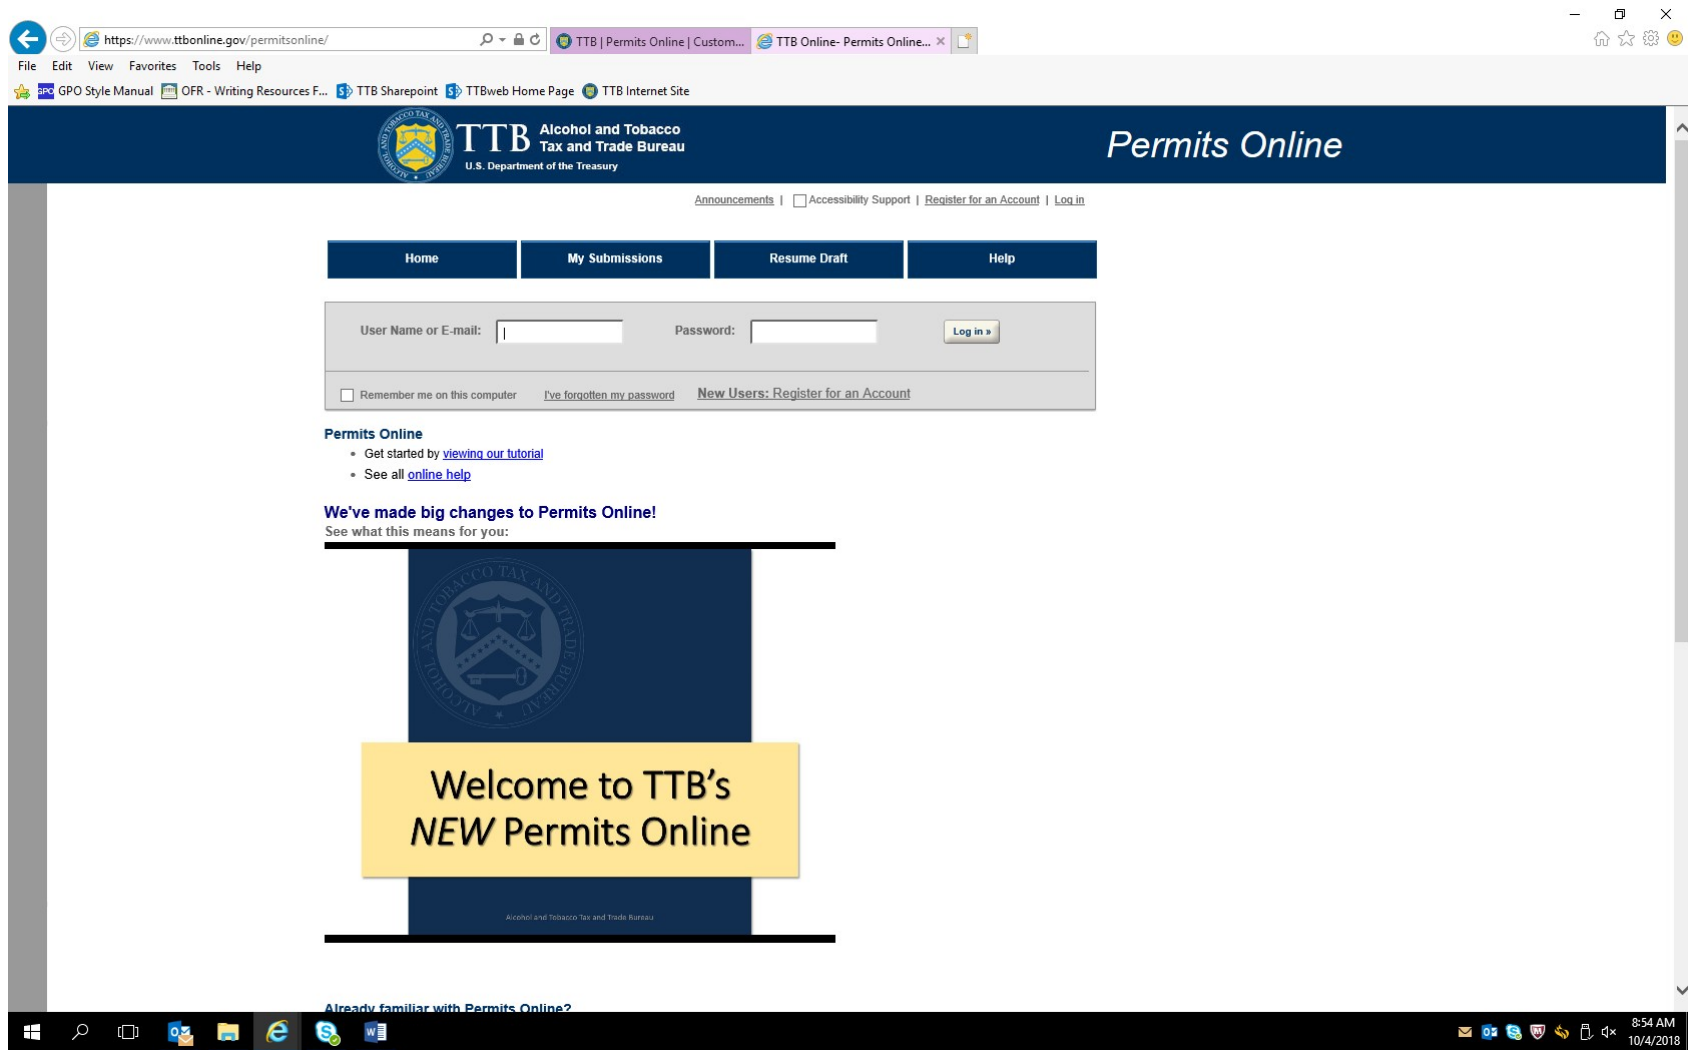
https://www.ttbonline.gov/permitsonline/

TTB | Permits Online | Custom...

TTB Online- Permits Online...

File Edit View Favorites Tools Help

GPO Style Manual OFR - Writing Resources F... TTB Sharepoint TTBweb Home Page TTB Internet Site

TTB Alcohol and Tobacco Tax and Trade Bureau
U.S. Department of the Treasury

Permits Online

Announcements | Accessibility Support | Register for an Account | Log in

Home | My Submissions | Resume Draft | Help

User Name or E-mail: Password: Log in »

Remember me on this computer I've forgotten my password New Users: Register for an Account

Permits Online

- Get started by viewing our tutorial
- See all online help

We've made big changes to Permits Online!
See what this means for you:

ALCOHOL AND TOBACCO TAX AND TRADE BUREAU

Welcome to TTB's NEW Permits Online

Alcohol and Tobacco Tax and Trade Bureau

Already familiar with Permits Online?

8:54 AM
10/4/2018